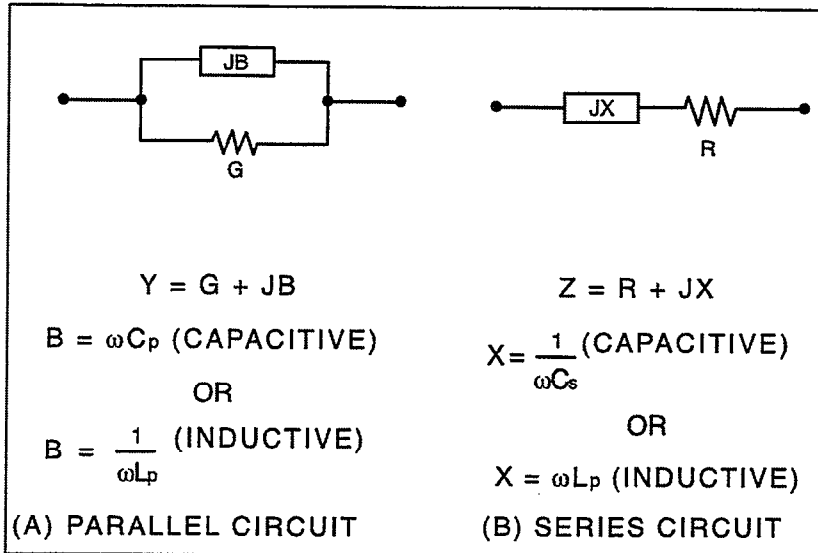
JB

G

JX

R

$Y = G + JB$

$B = \omega C_p$ (CAPACITIVE)

OR

$B = \frac{1}{\omega L_p}$ (INDUCTIVE)

(A) PARALLEL CIRCUIT

$Z = R + JX$

$X = \frac{1}{\omega C_s}$ (CAPACITIVE)

OR

$X = \omega L_p$ (INDUCTIVE)

(B) SERIES CIRCUIT